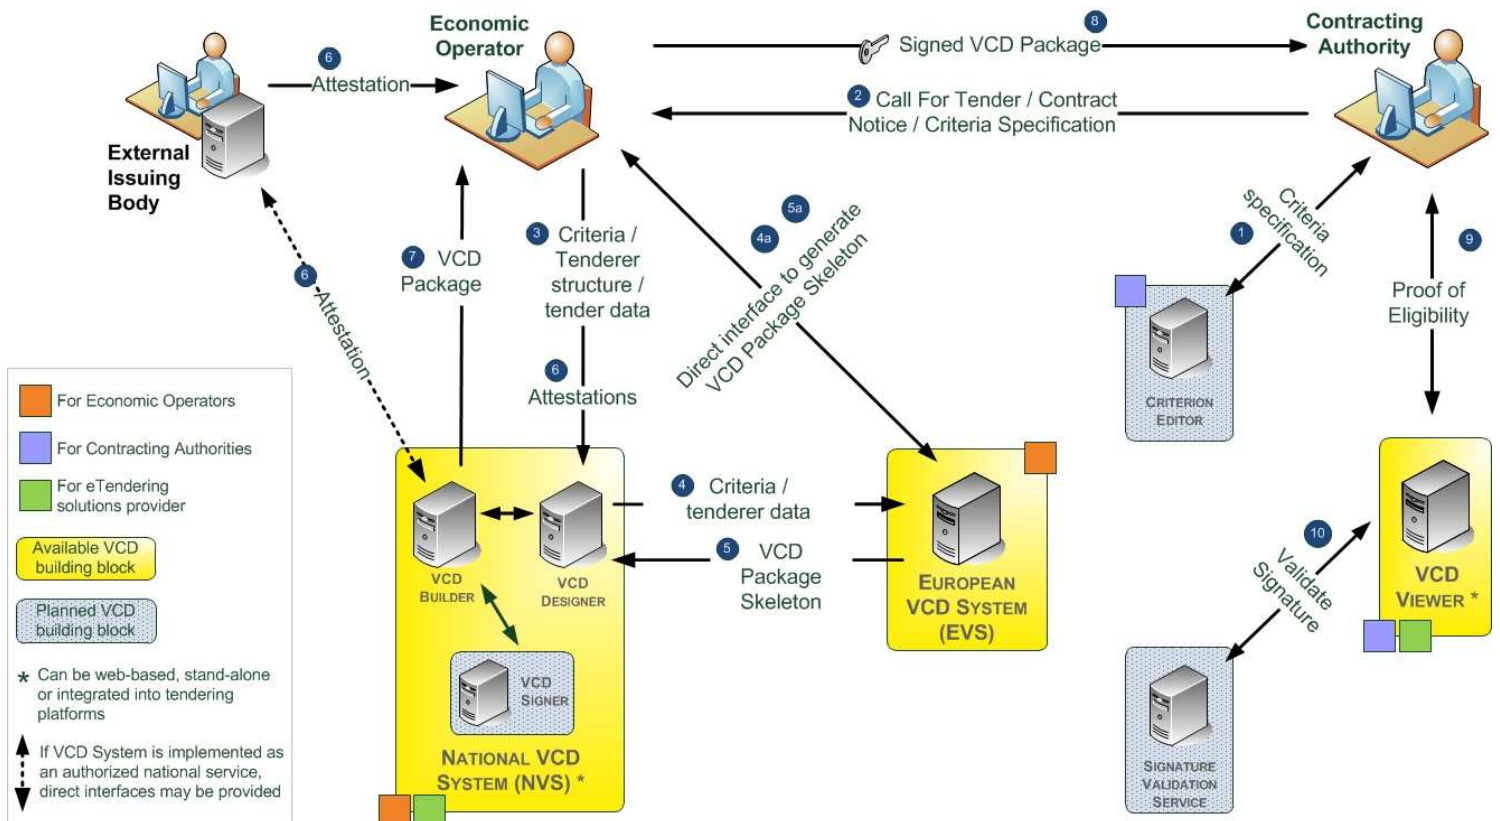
Economic Operator

Contracting Authority

External Issuing Body

6 Attestation

8 Signed VCD Package

2 Call For Tender / Contract Notice / Criteria Specification

1 Criteria specification

9 Proof of Eligibility

7 VCD Package

3 Criteria / Tenderer structure / tender data

6 Attestations

5a

4a Direct interface to generate VCD Package Skeleton

6 Attestation

CRITERION EDITOR

For Economic Operators

For Contracting Authorities

For eTendering solutions provider

Available VCD building block

Planned VCD building block

* Can be web-based, stand-alone or integrated into tendering platforms

If VCD System is implemented as an authorized national service, direct interfaces may be provided

4 Criteria / tenderer data

5 VCD Package Skeleton

VCD BUILDER

VCD DESIGNER

VCD SIGNER

NATIONAL VCD SYSTEM (NVS) *

EUROPEAN VCD SYSTEM (EVS)

10 Validate Signature

VCD VIEWER *

SIGNATURE VALIDATION SERVICE